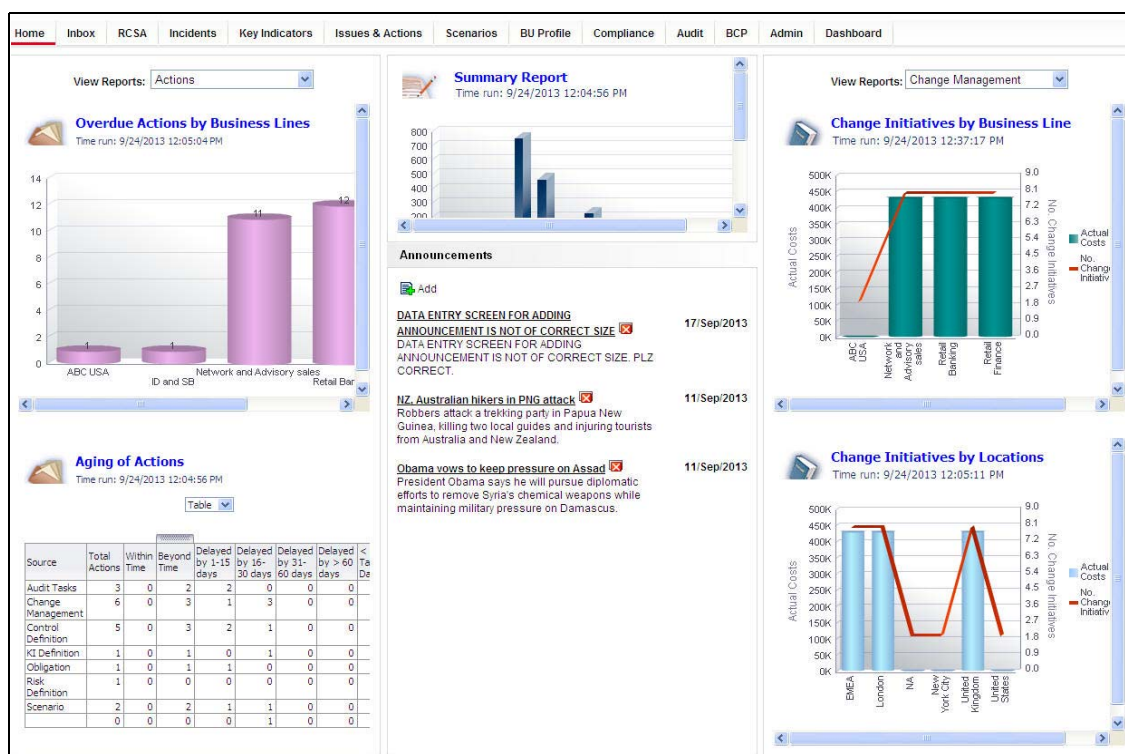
Home | Inbox | RCSA | Incidents | Key Indicators | Issues & Actions | Scenarios | BU Profile | Compliance | Audit | BCP | Admin | Dashboard

View Reports: Actions

Overdue Actions by Business Lines
Time run: 9/24/2013 12:05:04 PM

14
12
10
8
6
4
2
0

1 1 11 12

ABC USA
ID and SB
Network and Advisory sales
Retail Bar

Aging of Actions
Time run: 9/24/2013 12:04:56 PM

Table

| Source | Total Actions | Within Time | Beyond Time | Delayed by 1-15 days | Delayed by 16-30 days | Delayed by 31-60 days | Delayed by > 60 days | < Ta Da |
|---|---|---|---|---|---|---|---|---|
| Audit Tasks | 3 | 0 | 2 | 2 | 0 | 0 | 0 | |
| Change Management | 6 | 0 | 3 | 1 | 3 | 0 | 0 | |
| Control Definition | 5 | 0 | 3 | 2 | 1 | 0 | 0 | |
| KI Definition | 1 | 0 | 1 | 0 | 1 | 0 | 0 | |
| Obligation | 1 | 0 | 1 | 1 | 0 | 0 | 0 | |
| Risk Definition | 1 | 0 | 0 | 0 | 0 | 0 | 0 | |
| Scenario | 2 | 0 | 2 | 1 | 1 | 0 | 0 | |
| | 0 | 0 | 0 | 0 | 1 | 0 | 0 | |

Summary Report
Time run: 9/24/2013 12:04:56 PM

800
700
600
500
400
300
200

Announcements

Add

DATA ENTRY SCREEN FOR ADDING ANNOUNCEMENT IS NOT OF CORRECT SIZE
17/Sep/2013
DATA ENTRY SCREEN FOR ADDING ANNOUNCEMENT IS NOT OF CORRECT SIZE. PLZ CORRECT.

NZ, Australian hikers in PNG attack
11/Sep/2013
Robbers attack a trekking party in Papua New Guinea, killing two local guides and injuring tourists from Australia and New Zealand.

Obama vows to keep pressure on Assad
11/Sep/2013
President Obama says he will pursue diplomatic efforts to remove Syria's chemical weapons while maintaining military pressure on Damascus.

View Reports: Change Management

Change Initiatives by Business Line
Time run: 9/24/2013 12:37:17 PM

500K
450K
400K
350K
300K
250K
200K
150K
100K
50K
0K
Actual Costs

9.0
8.1
7.2
6.3
5.4
4.5
3.6
2.7
1.8
0.9
0.0
No. Change Initiatives

ABC USA
Network and Advisory sales
Retail Banking
Retail Finance

Actual Costs
No. Change Initiativ

Change Initiatives by Locations
Time run: 9/24/2013 12:05:11 PM

500K
450K
400K
350K
300K
250K
200K
150K
100K
50K
0K
Actual Costs

9.0
8.1
7.2
6.3
5.4
4.5
3.6
2.7
1.8
0.9
0.0
No. Change Initiatives

EMEA
London
NA
New York City
United Kingdom
United States

Actual Costs
No. Change Initiativ